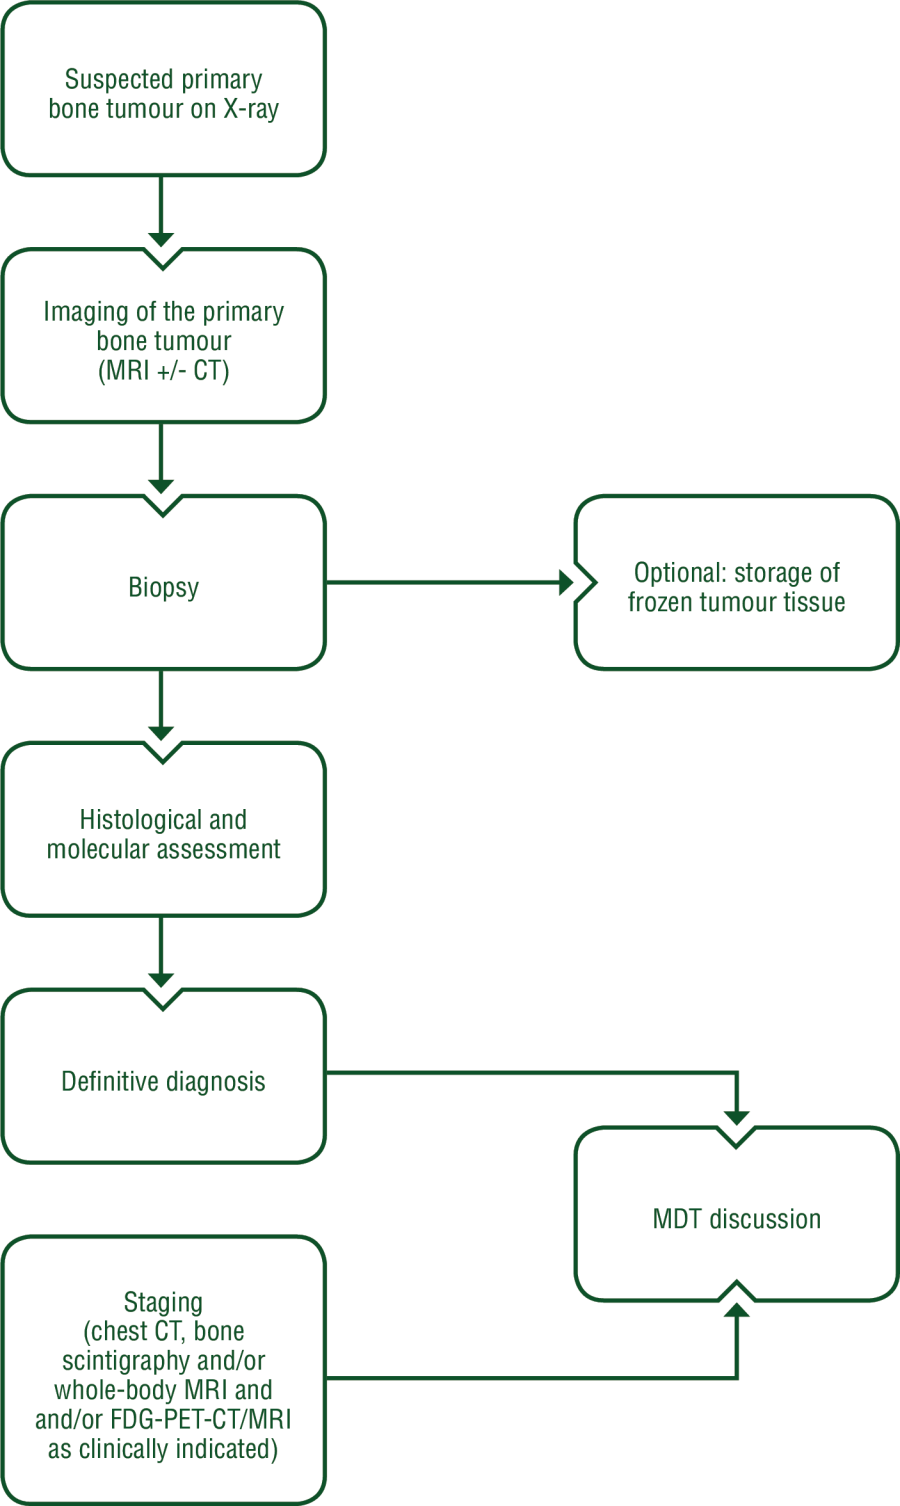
Suspected primary bone tumour on X-ray

Imaging of the primary bone tumour (MRI +/- CT)

Biopsy

Optional: storage of frozen tumour tissue

Histological and molecular assessment

Definitive diagnosis

MDT discussion

Staging (chest CT, bone scintigraphy and/or whole-body MRI and and/or FDG-PET-CT/MRI as clinically indicated)